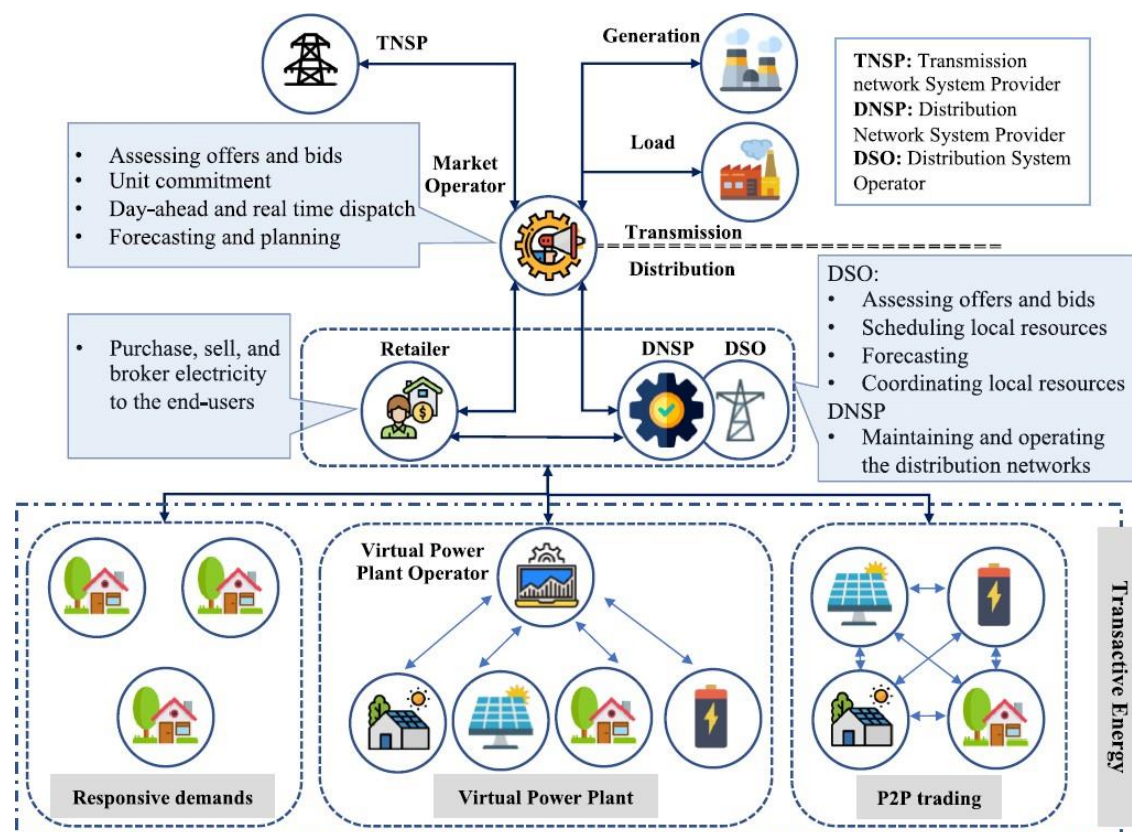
TNSP

Generation

TNSP: Transmission network System Provider
DNSP: Distribution Network System Provider
DSO: Distribution System Operator

Load

- Assessing offers and bids
- Unit commitment
- Day-ahead and real time dispatch
- Forecasting and planning

Market Operator

Transmission

Distribution

DSO:
- Assessing offers and bids
- Scheduling local resources
- Forecasting
- Coordinating local resources

DNSP
- Maintaining and operating the distribution networks

- Purchase, sell, and broker electricity to the end-users

Retailer

DNSP

DSO

Virtual Power Plant Operator

Transactive Energy

Responsive demands

Virtual Power Plant

P2P trading